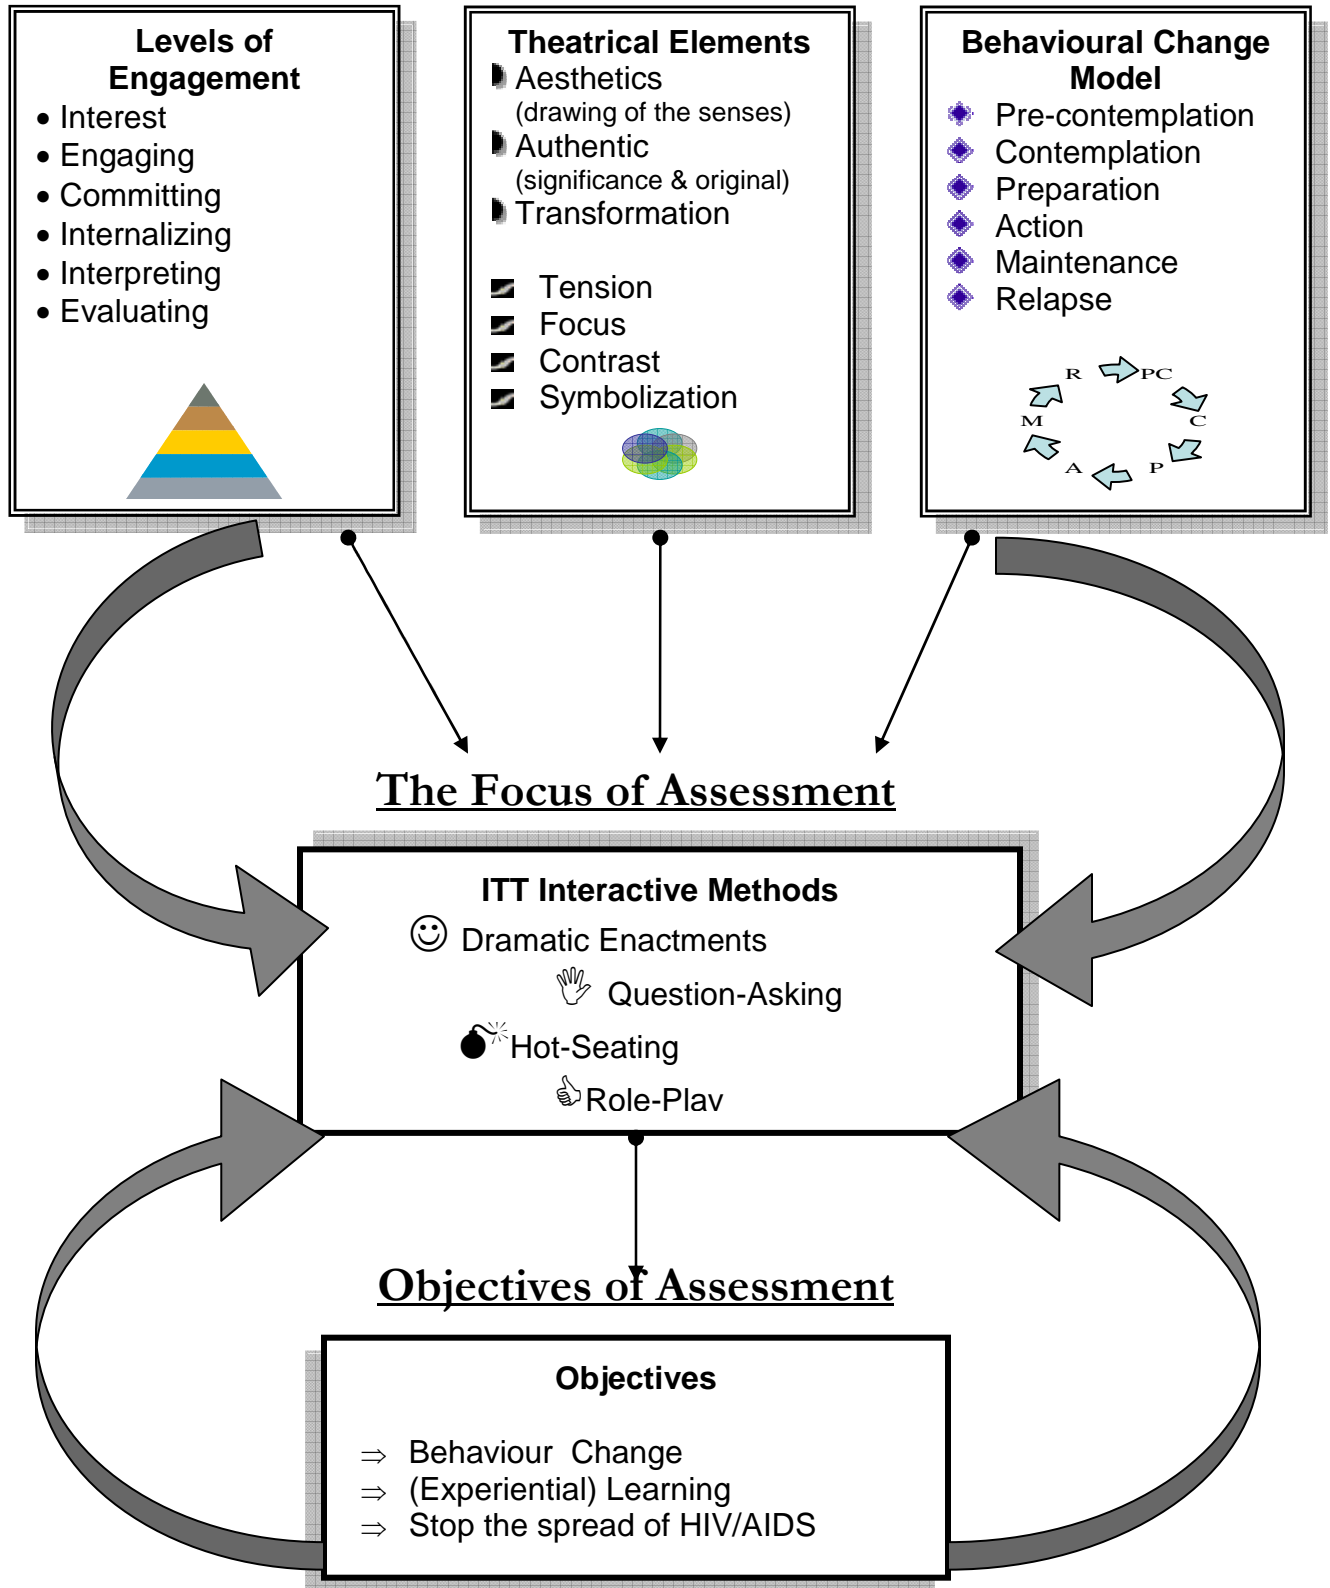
Levels of Engagement
• Interest
• Engaging
• Committing
• Internalizing
• Interpreting
• Evaluating

Theatrical Elements
Aesthetics
(drawing of the senses)
Authentic
(significance & original)
Transformation

Tension
Focus
Contrast
Symbolization

Behavioural Change Model
Pre-contemplation
Contemplation
Preparation
Action
Maintenance
Relapse

R PC C P A M

The Focus of Assessment

ITT Interactive Methods
Dramatic Enactments
Question-Asking
Hot-Seating
Role-Plav

Objectives of Assessment

Objectives

⇒ Behaviour Change
⇒ (Experiential) Learning
⇒ Stop the spread of HIV/AIDS